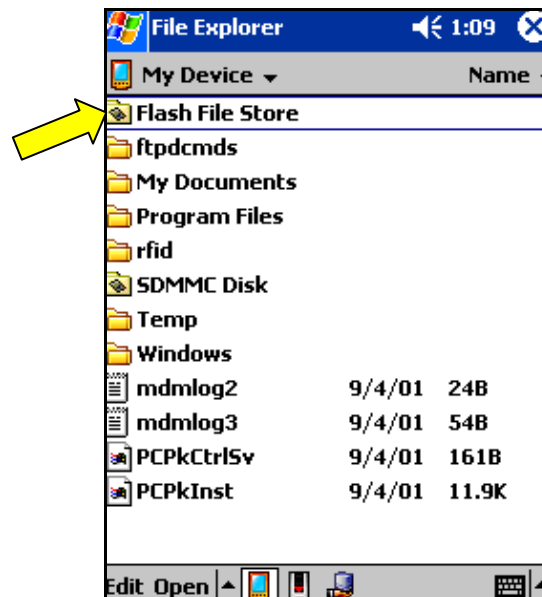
File Explorer 1:09

My Device ▾ Name

Flash File Store
ftpdcmds
My Documents
Program Files
rfid
SDMMC Disk
Temp
Windows

| | | |
|---|---|---|
| mdmlog2 | 9/4/01 | 24B |
| mdmlog3 | 9/4/01 | 54B |
| PCPkCtrlSv | 9/4/01 | 161B |
| PCPkInst | 9/4/01 | 11.9K |

Edit Open